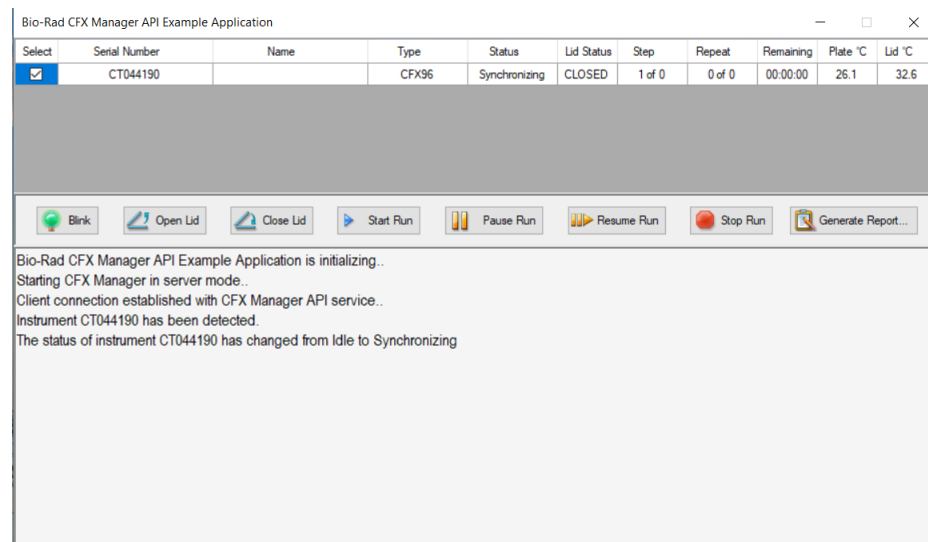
Bio-Rad CFX Manager API Example Application

| Select | Serial Number | Name | Type | Status | Lid Status | Step | Repeat | Remaining | Plate °C | Lid °C |
|---|---|---|---|---|---|---|---|---|---|---|
| ☑ | CT044190 | | CFX96 | Synchronizing | CLOSED | 1 of 0 | 0 of 0 | 00:00:00 | 26.1 | 32.6 |

Blink
Open Lid
Close Lid
Start Run
Pause Run
Resume Run
Stop Run
Generate Report...

Bio-Rad CFX Manager API Example Application is initializing..
Starting CFX Manager in server mode..
Client connection established with CFX Manager API service..
Instrument CT044190 has been detected.
The status of instrument CT044190 has changed from Idle to Synchronizing